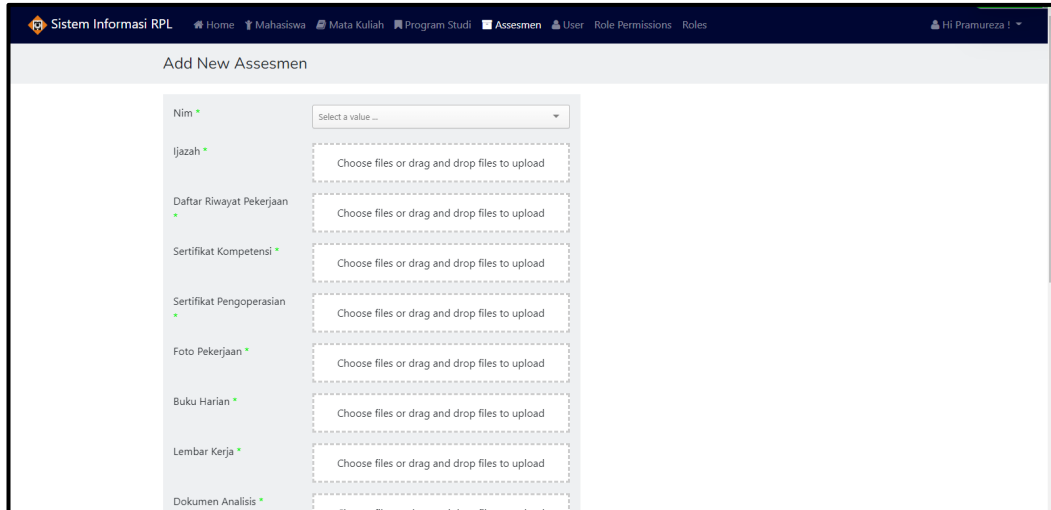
Sistem Informasi RPL Home Mahasiswa Mata Kuliah Program Studi Assesmen User Role Permissions Roles Hi Pramureza !

Add New Assesmen

Nim *
Select a value ...

Ijazah *
Choose files or drag and drop files to upload

Daftar Riwayat Pekerjaan *
Choose files or drag and drop files to upload

Sertifikat Kompetensi *
Choose files or drag and drop files to upload

Sertifikat Pengoperasian *
Choose files or drag and drop files to upload

Foto Pekerjaan *
Choose files or drag and drop files to upload

Buku Harian *
Choose files or drag and drop files to upload

Lembar Kerja *
Choose files or drag and drop files to upload

Dokumen Analisis *
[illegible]